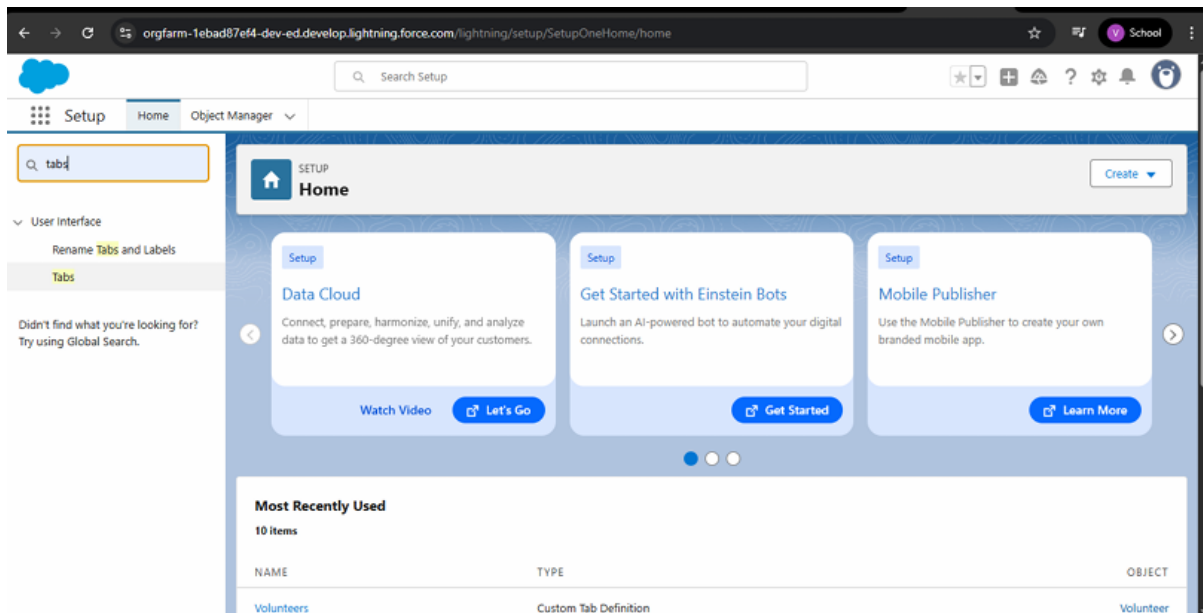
orgfarm-1ebad87ef4-dev-ed.develop.lightning.force.com/lightning/setup/SetupOneHome/home

V School

Search Setup

Setup Home Object Manager

tabs

User Interface

Rename Tabs and Labels

Tabs

Didn't find what you're looking for? Try using Global Search.

SETUP
Home

Create

Setup
Data Cloud
Connect, prepare, harmonize, unify, and analyze data to get a 360-degree view of your customers.
Watch Video
Let's Go

Setup
Get Started with Einstein Bots
Launch an AI-powered bot to automate your digital connections.
Get Started

Setup
Mobile Publisher
Use the Mobile Publisher to create your own branded mobile app.
Learn More

Most Recently Used
10 items

| NAME | TYPE | OBJECT |
|---|---|---|
| Volunteers | Custom Tab Definition | Volunteer |